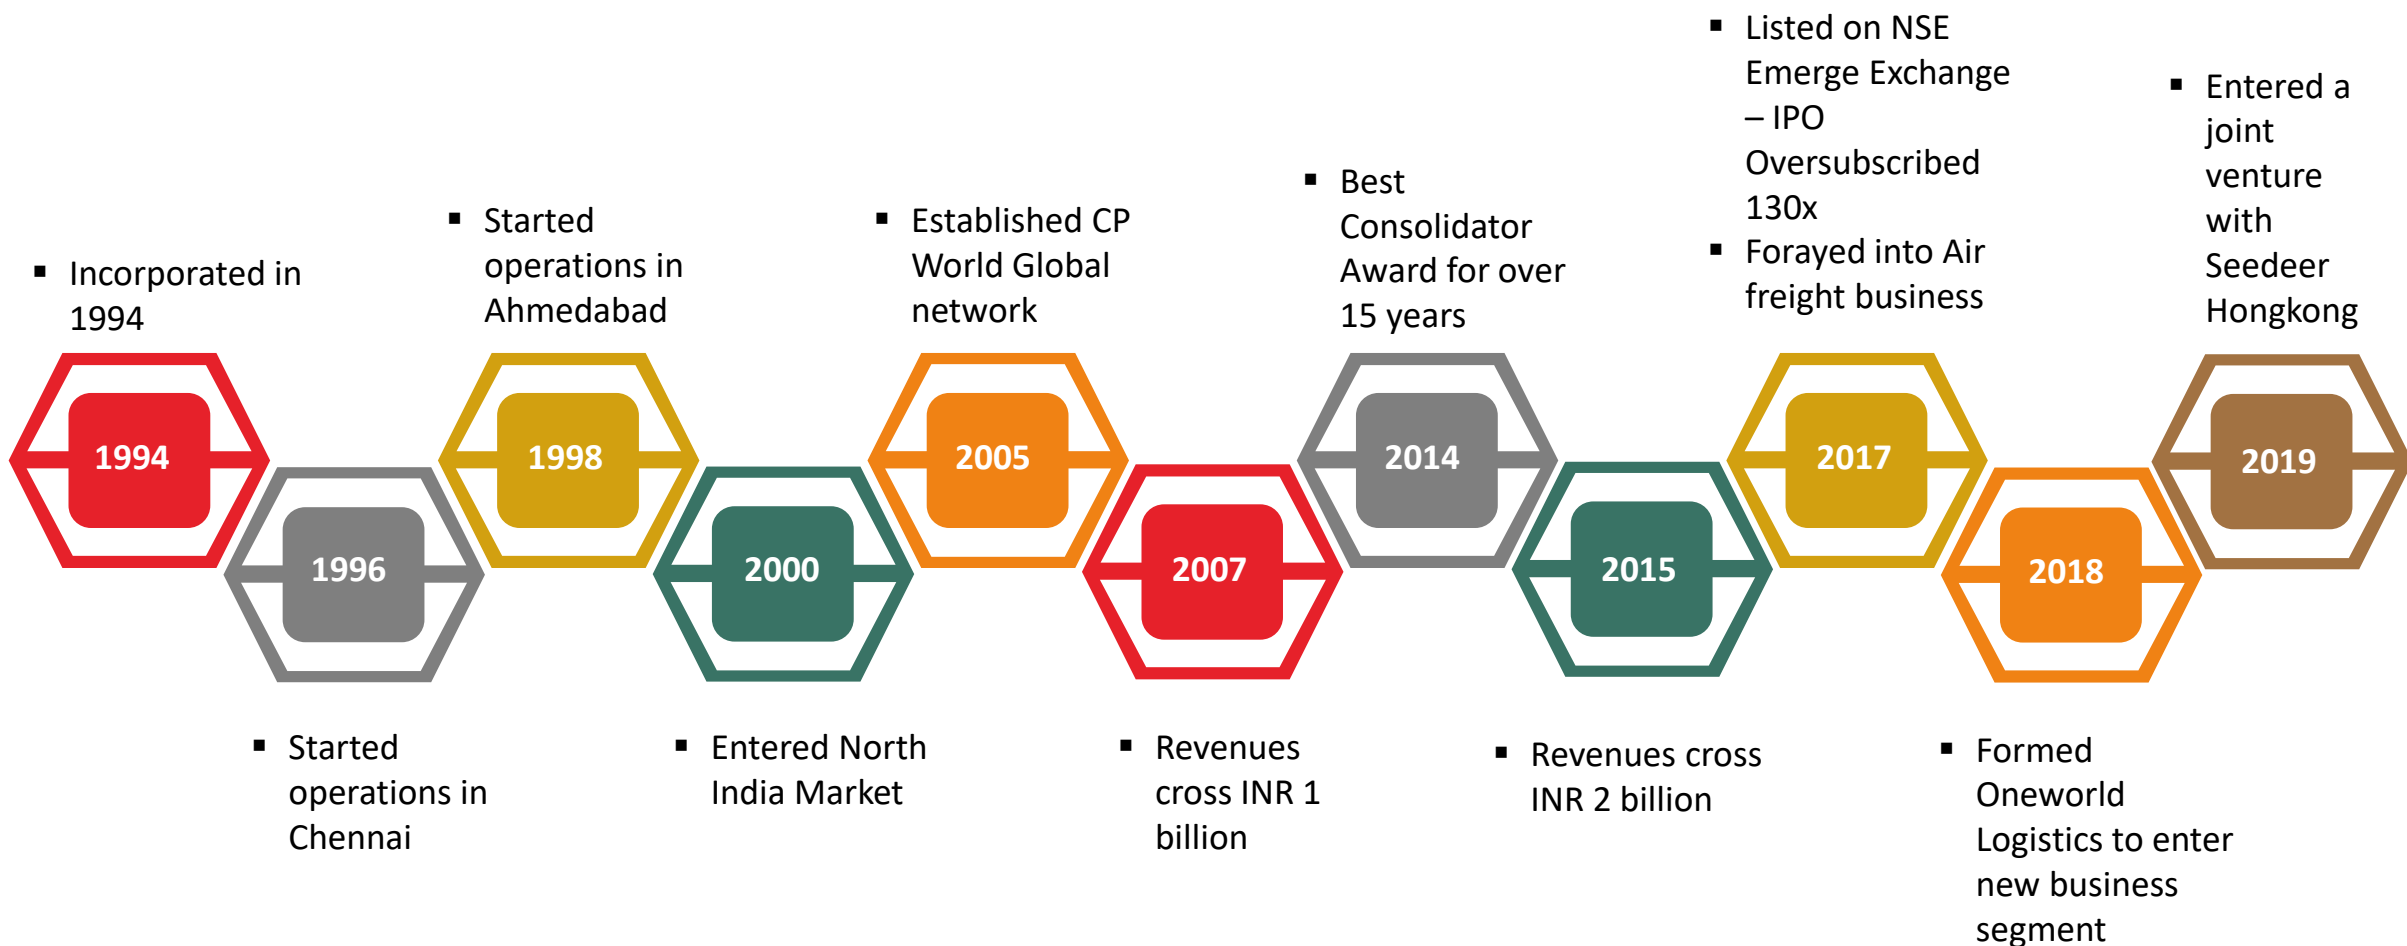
▪ Incorporated in 1994

▪ Started operations in Ahmedabad

▪ Established CP World Global network

▪ Best Consolidator Award for over 15 years

▪ Listed on NSE Emerge Exchange – IPO Oversubscribed 130x
▪ Forayed into Air freight business

▪ Entered a joint venture with Seedeer Hongkong

1994

1996

1998

2000

2005

2007

2014

2015

2017

2018

2019

▪ Started operations in Chennai

▪ Entered North India Market

▪ Revenues cross INR 1 billion

▪ Revenues cross INR 2 billion

▪ Formed Oneworld Logistics to enter new business segment